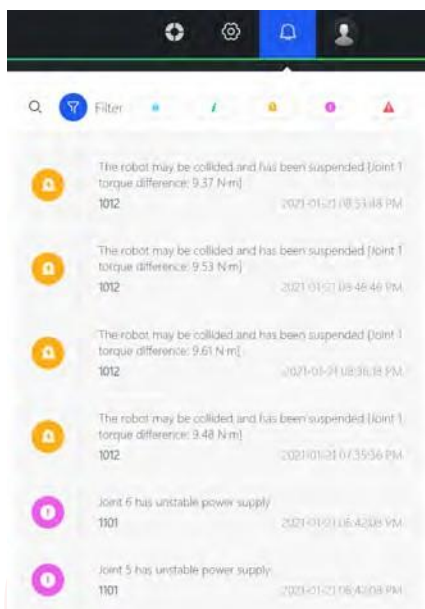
Filter

The robot may be collided and has been suspended [Joint 1 torque difference: 9.37 N·m]
1012
2021-01-21 08:51:48 PM

The robot may be collided and has been suspended [Joint 1 torque difference: 9.53 N·m]
1012
2021-01-21 08:48:46 PM

The robot may be collided and has been suspended [Joint 1 torque difference: 9.61 N·m]
1012
2021-01-21 08:36:38 PM

The robot may be collided and has been suspended [Joint 1 torque difference: 9.48 N·m]
1012
2021-01-21 07:35:56 PM

Joint 6 has unstable power supply
1101
2021-01-21 06:42:08 PM

Joint 5 has unstable power supply
1101
2021-01-21 06:42:08 PM